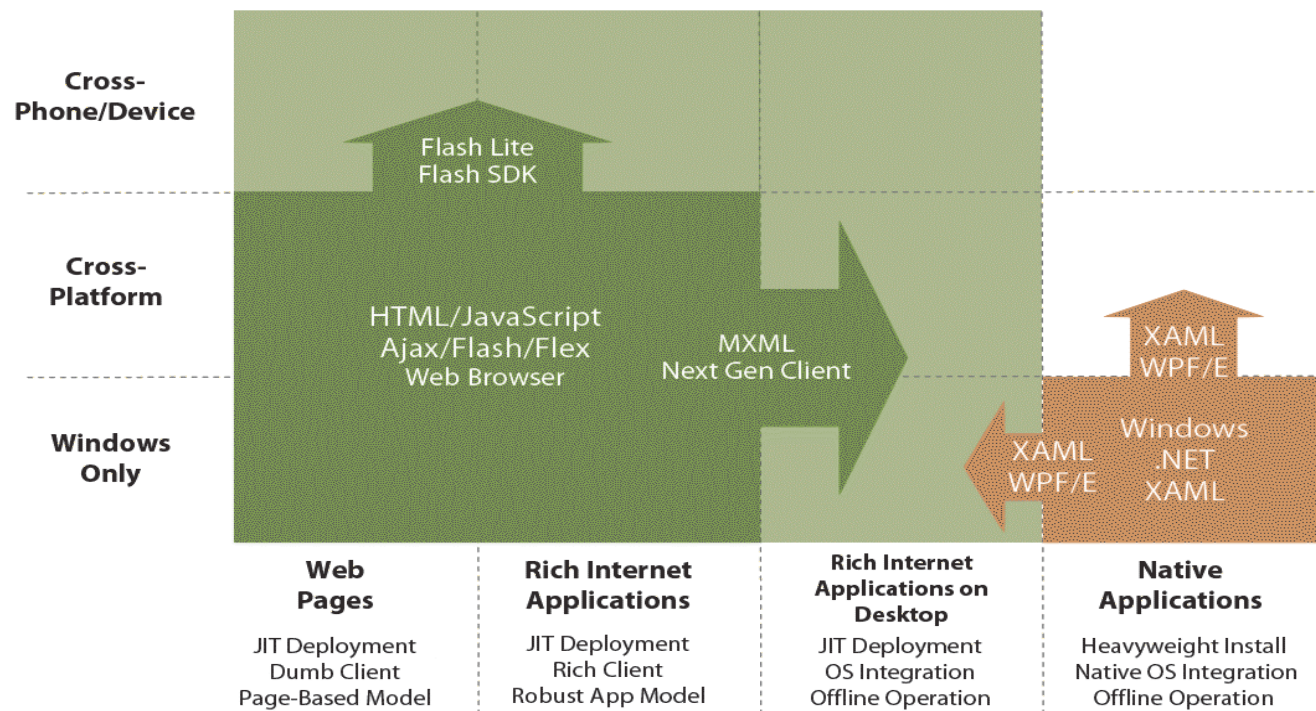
Cross-Phone/Device

Cross-Platform

Windows Only

Flash Lite
Flash SDK

HTML/JavaScript
Ajax/Flash/Flex
Web Browser

MXML
Next Gen Client

XAML
WPF/E

Windows
.NET
XAML

XAML
WPF/E

Web Pages
JIT Deployment
Dumb Client
Page-Based Model

Rich Internet Applications
JIT Deployment
Rich Client
Robust App Model

Rich Internet Applications on Desktop
JIT Deployment
OS Integration
Offline Operation

Native Applications
Heavyweight Install
Native OS Integration
Offline Operation